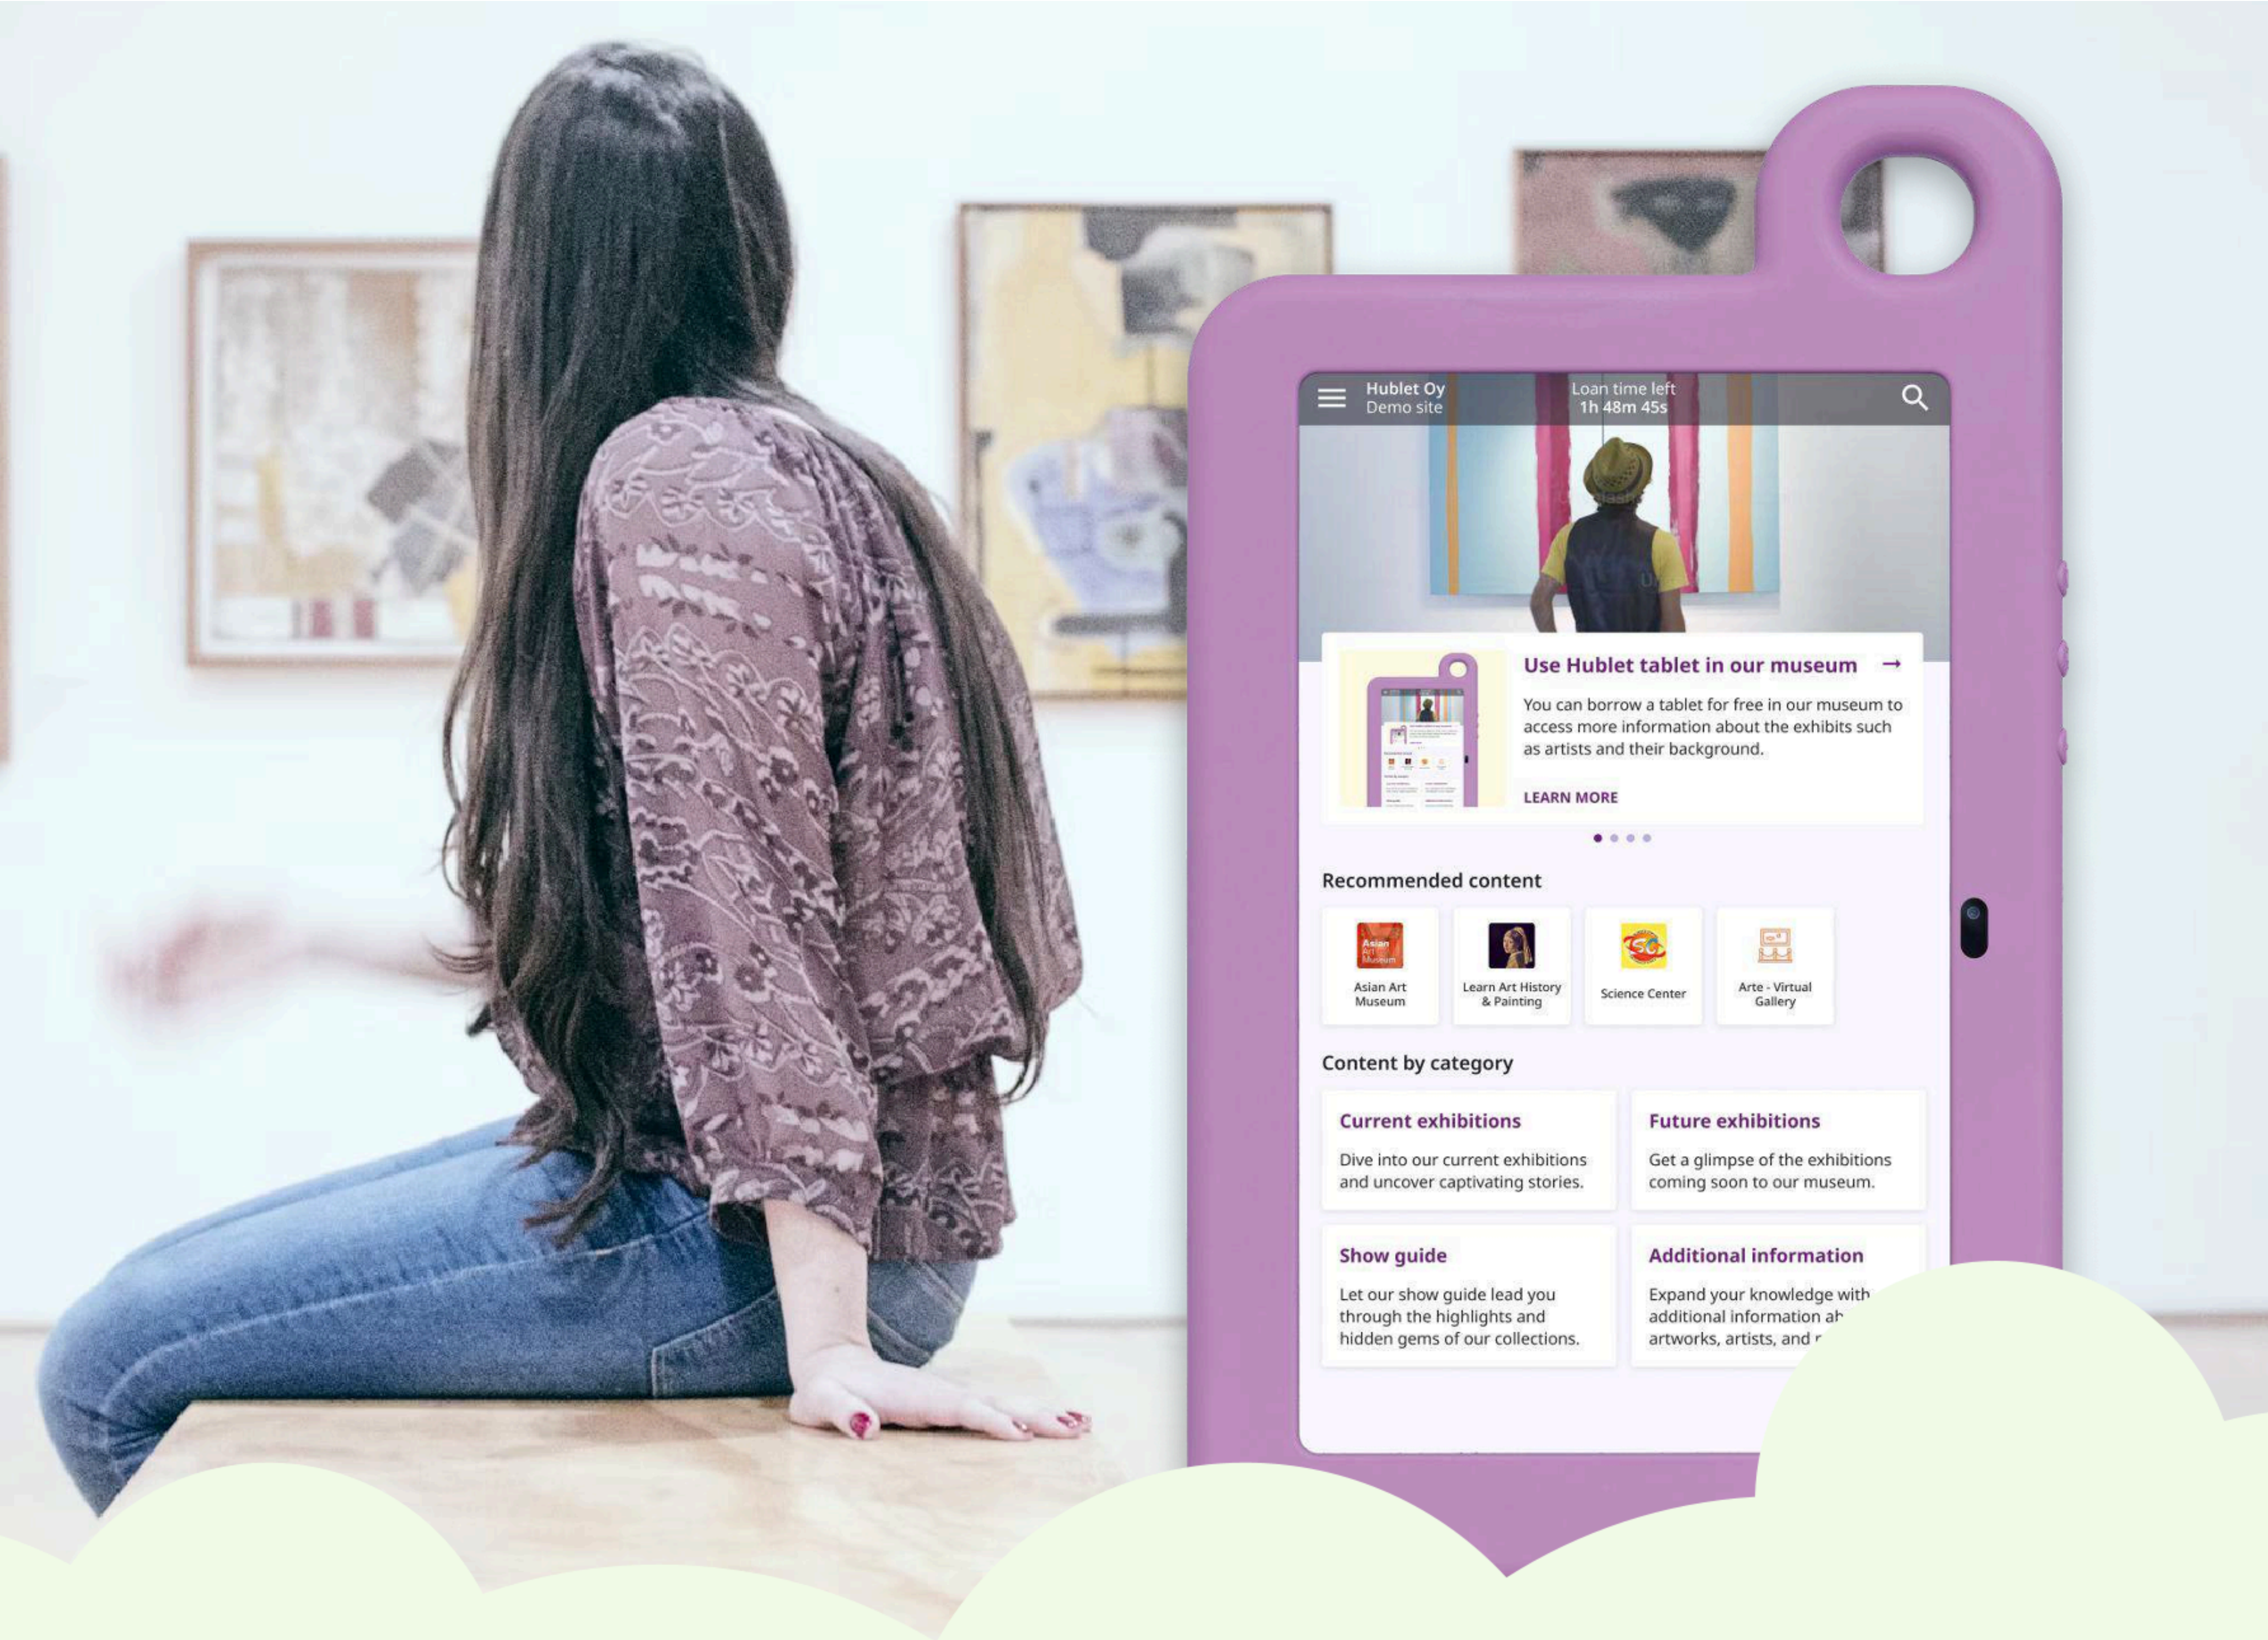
Hublet Oy
Demo site

Loan time left
1h 48m 45s

Use Hublet tablet in our museum →

You can borrow a tablet for free in our museum to access more information about the exhibits such as artists and their background.

LEARN MORE

Recommended content

Asian Art Museum

Learn Art History & Painting

Science Center

Arte - Virtual Gallery

Content by category

Current exhibitions

Dive into our current exhibitions and uncover captivating stories.

Future exhibitions

Get a glimpse of the exhibitions coming soon to our museum.

Show guide

Let our show guide lead you through the highlights and hidden gems of our collections.

Additional information

Expand your knowledge with additional information a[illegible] artworks, artists, and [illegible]